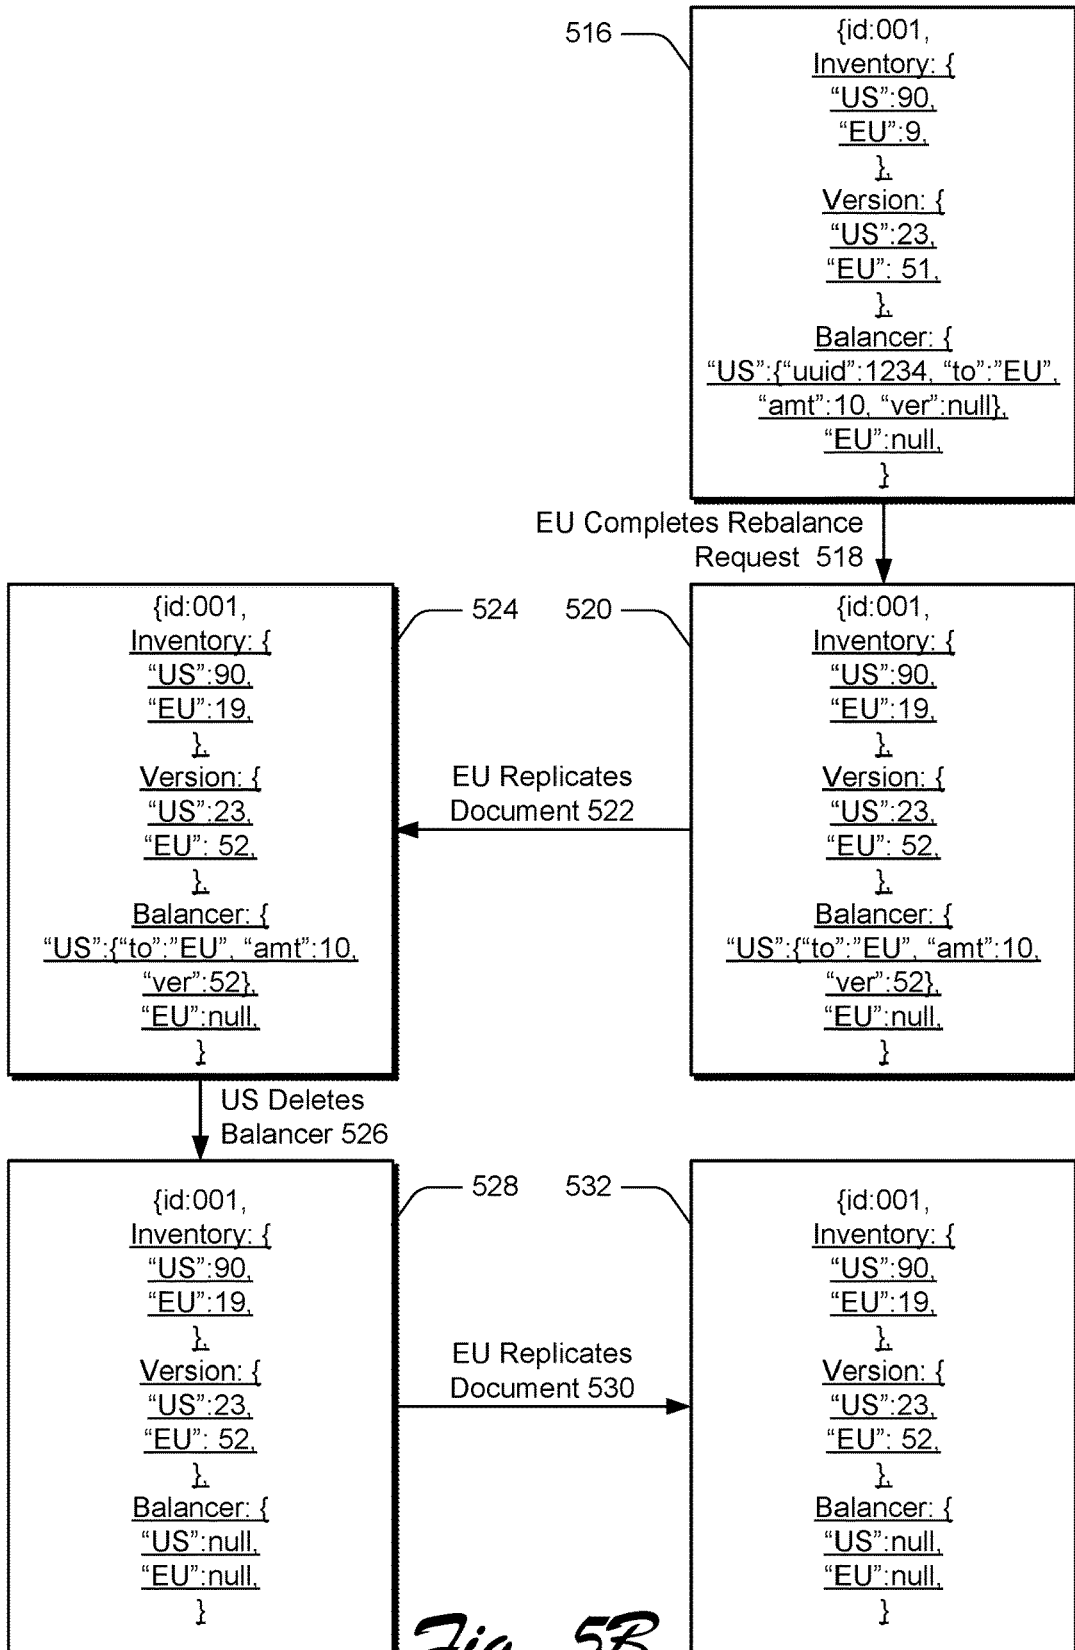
516

{id:001,
Inventory: {
"US":90,
"EU":9,
},
Version: {
"US":23,
"EU": 51,
},
Balancer: {
"US":{"uuid":1234, "to":"EU",
"amt":10, "ver":null},
"EU":null,
}

EU Completes Rebalance Request 518

524

520

{id:001,
Inventory: {
"US":90,
"EU":19,
},
Version: {
"US":23,
"EU": 52,
},
Balancer: {
"US":{"to":"EU", "amt":10,
"ver":52},
"EU":null,
}

EU Replicates Document 522

{id:001,
Inventory: {
"US":90,
"EU":19,
},
Version: {
"US":23,
"EU": 52,
},
Balancer: {
"US":{"to":"EU", "amt":10,
"ver":52},
"EU":null,
}

US Deletes Balancer 526

528

532

{id:001,
Inventory: {
"US":90,
"EU":19,
},
Version: {
"US":23,
"EU": 52,
},
Balancer: {
"US":null,
"EU":null,
}

EU Replicates Document 530

{id:001,
Inventory: {
"US":90,
"EU":19,
},
Version: {
"US":23,
"EU": 52,
},
Balancer: {
"US":null,
"EU":null,
}

Fig. 5B